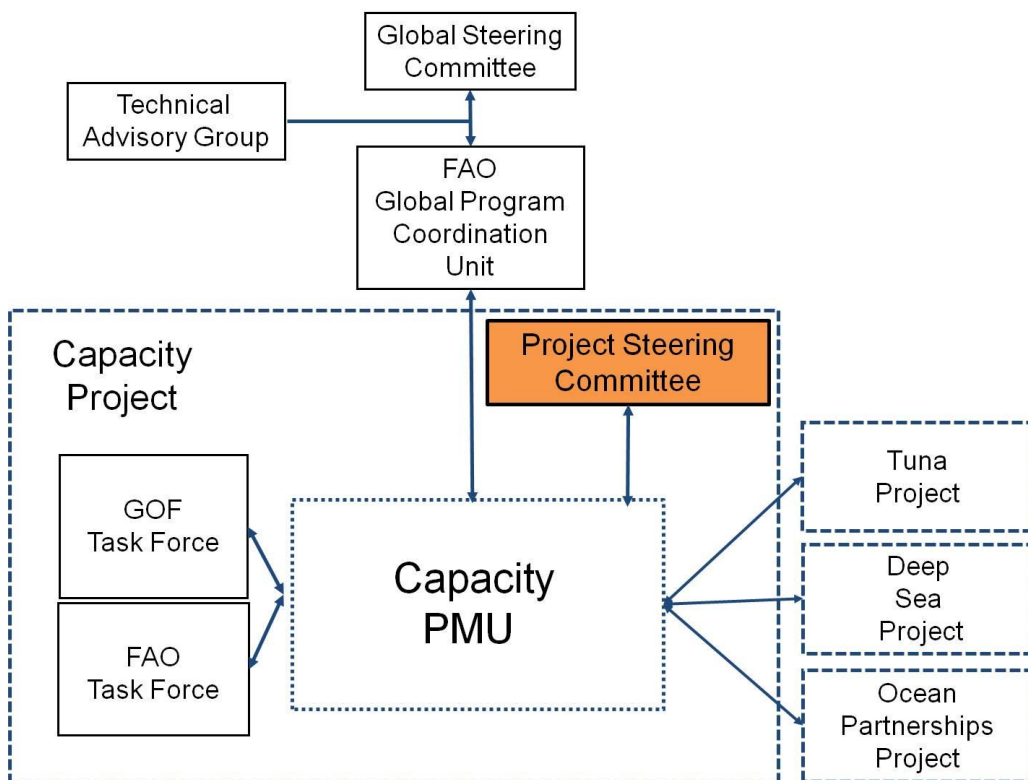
Global Steering Committee

Technical Advisory Group

FAO Global Program Coordination Unit

Capacity Project

Project Steering Committee

GOF Task Force

FAO Task Force

Capacity PMU

Tuna Project

Deep Sea Project

Ocean Partnerships Project